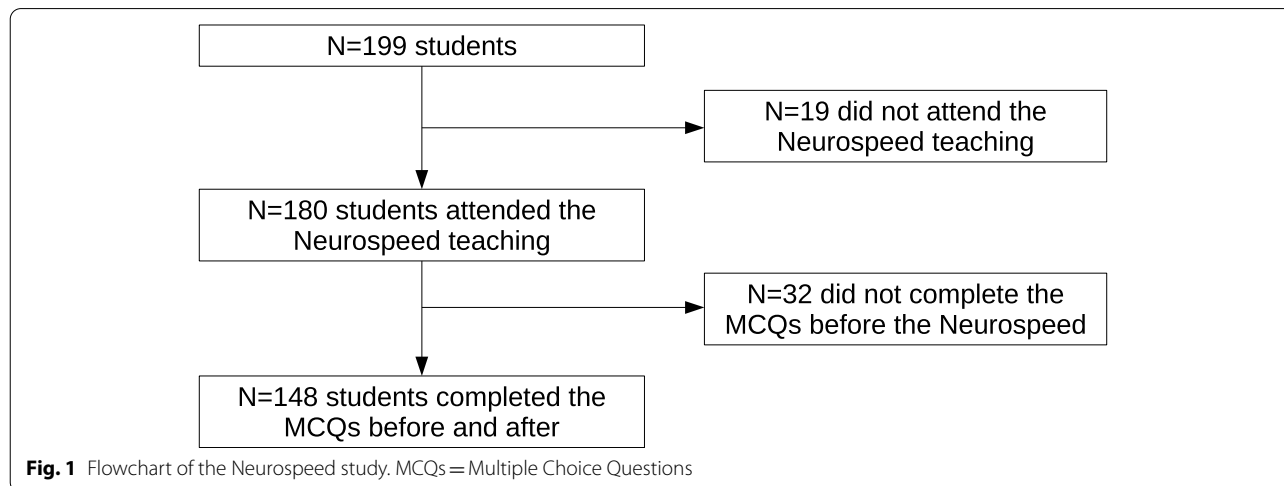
N=199 students

N=19 did not attend the Neurospeed teaching

N=180 students attended the Neurospeed teaching

N=32 did not complete the MCQs before the Neurospeed

N=148 students completed the MCQs before and after

**Fig. 1** Flowchart of the Neurospeed study. MCQs = Multiple Choice Questions